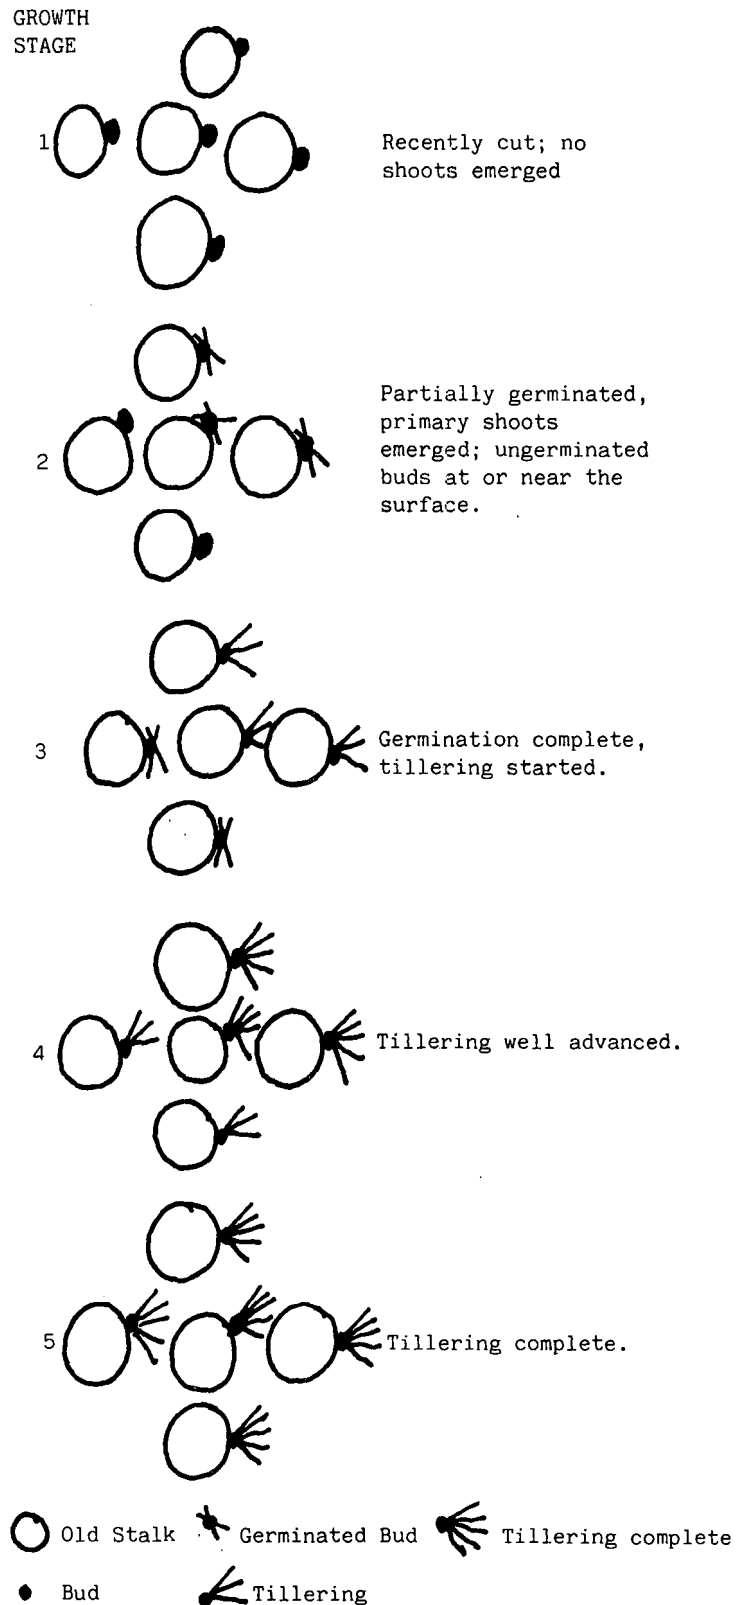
GROWTH STAGE

1

Recently cut; no shoots emerged

2

Partially germinated, primary shoots emerged; ungerminated buds at or near the surface.

3

Germination complete, tillering started.

4

Tillering well advanced.

5

Tillering complete.

Old Stalk Germinated Bud Tillering complete

Bud Tillering